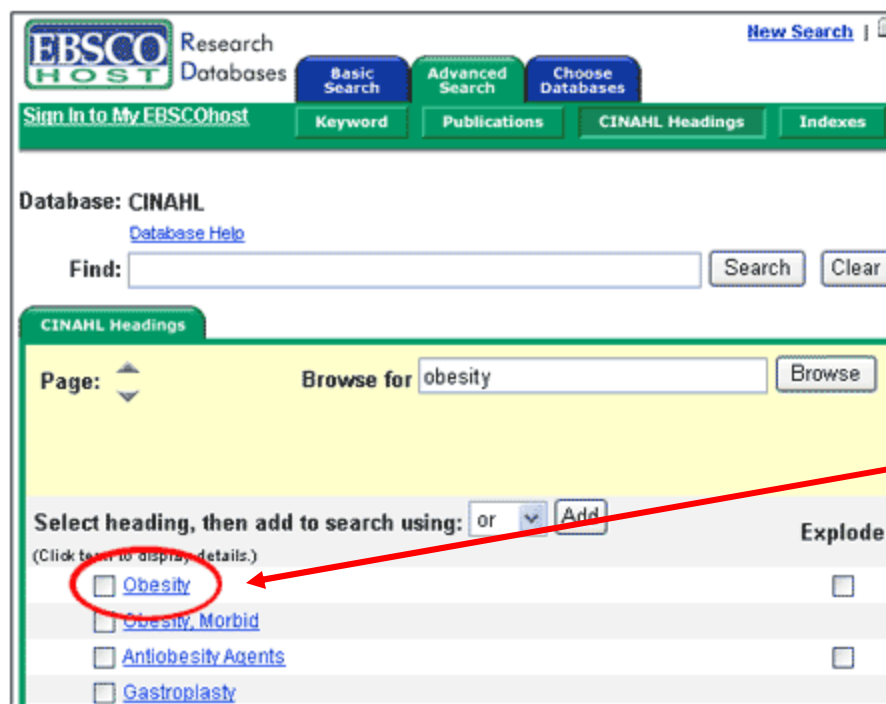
EBSCO HOST Research Databases

Basic Search

Advanced Search

Choose Databases

New Search |

Sign In to My EBSCOhost

Keyword

Publications

CINAHL Headings

Indexes

Database: CINAHL

Database Help

Find:

Search

Clear

CINAHL Headings

Page:

Browse for obesity

Browse

Select heading, then add to search using: or

Add

Explode

(Click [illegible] to display details.)

Obesity

Obesity, Morbid

Antiobesity Agents

Gastroplasty